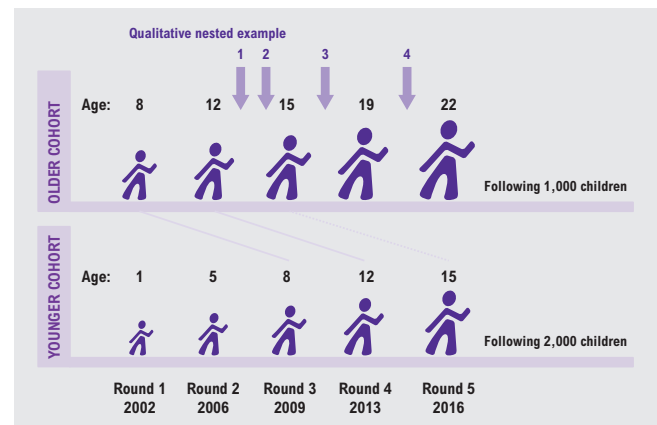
Qualitative nested example

1 2 3 4

OLDER COHORT

Age: 8 12 15 19 22

Following 1,000 children

YOUNGER COHORT

Age: 1 5 8 12 15

Following 2,000 children

Round 1 2002
Round 2 2006
Round 3 2009
Round 4 2013
Round 5 2016